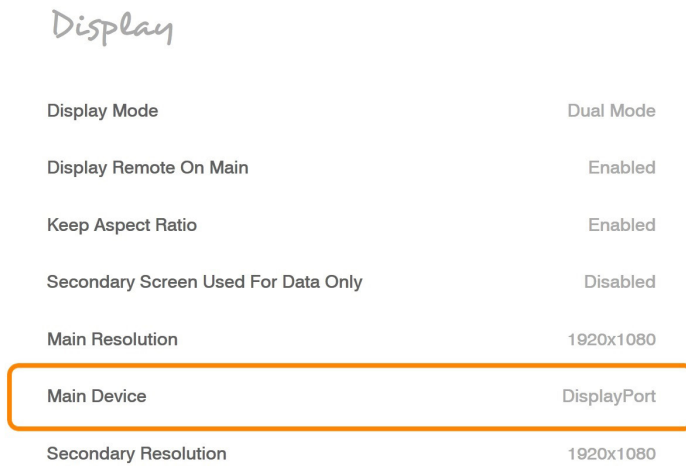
Display

| | |
|---|---|
| Display Mode | Dual Mode |
| Display Remote On Main | Enabled |
| Keep Aspect Ratio | Enabled |
| Secondary Screen Used For Data Only | Disabled |
| Main Resolution | 1920x1080 |
| Main Device | DisplayPort |
| Secondary Resolution | 1920x1080 |